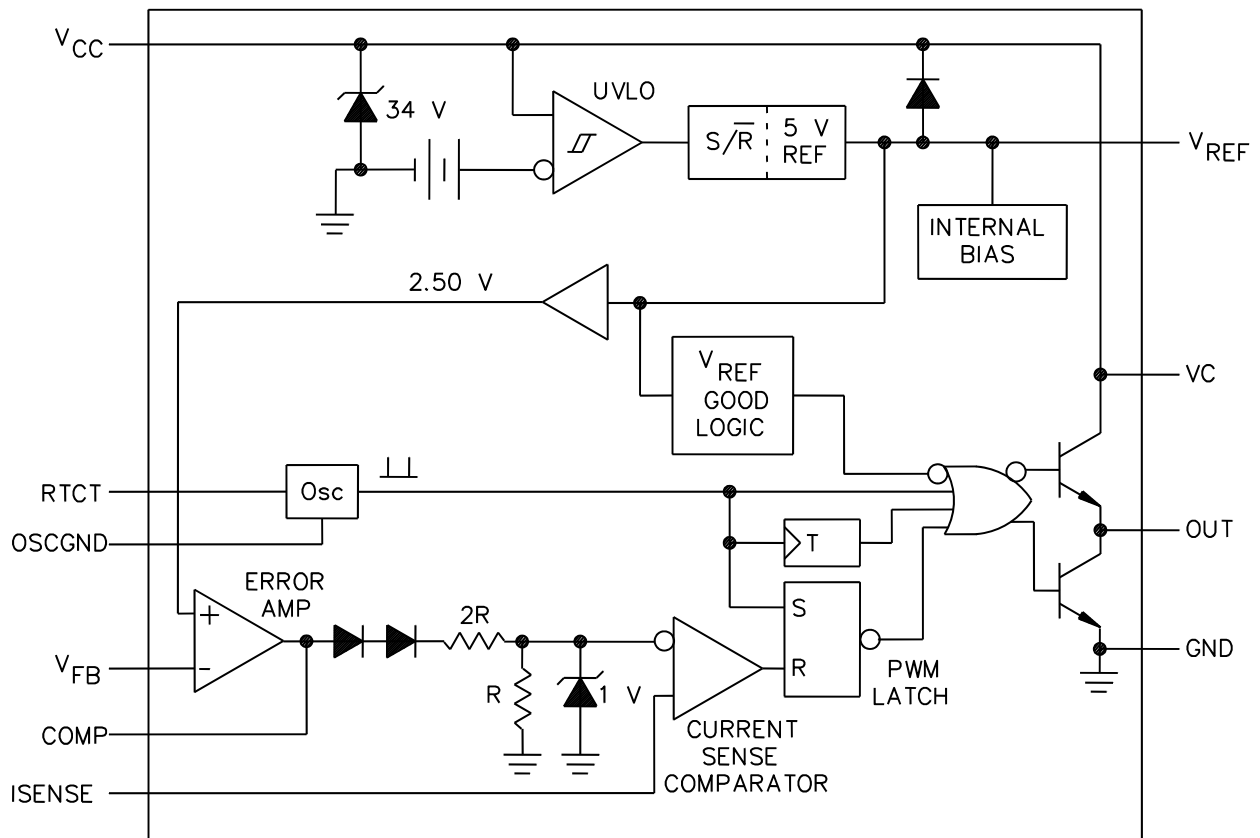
$V_{CC}$
34 V
UVLO
$S/\overline{R}$
5 V REF
$V_{REF}$
INTERNAL BIAS
2.50 V
$V_{REF}$ GOOD LOGIC
VC
RTCT
Osc
OSCGND
T
OUT
ERROR AMP
S
+
2R
$V_{FB}$
-
R
GND
R
1 V
PWM LATCH
COMP
CURRENT SENSE COMPARATOR
ISENSE